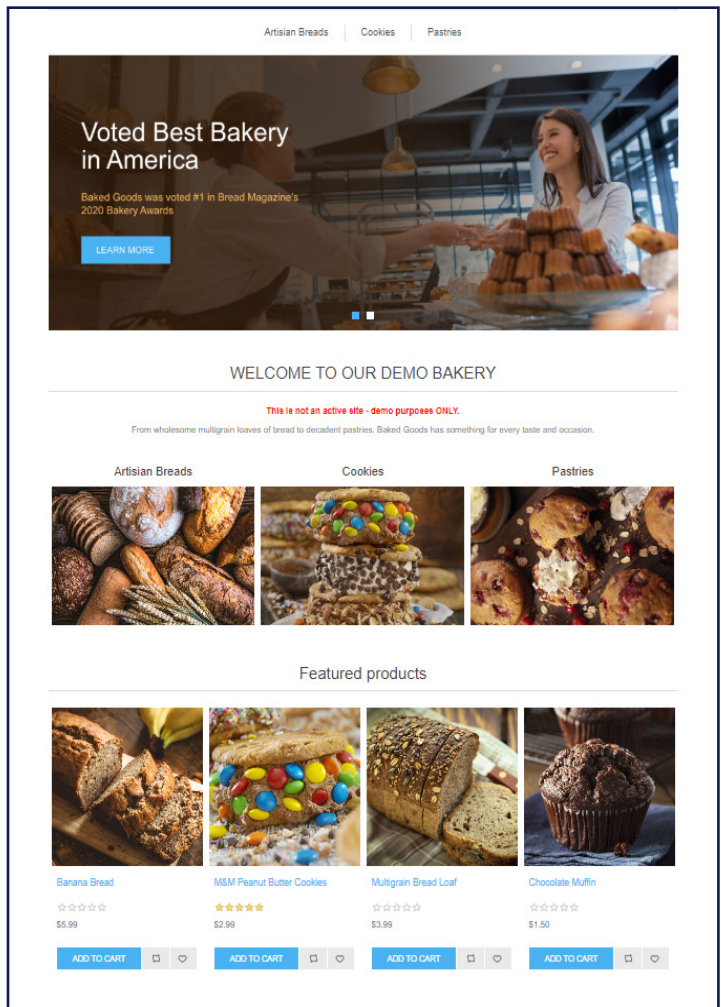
Artisian Breads | Cookies | Pastries

Voted Best Bakery in America

Baked Goods was voted #1 in Bread Magazine's 2020 Bakery Awards

LEARN MORE

WELCOME TO OUR DEMO BAKERY

This is not an active site - demo purposes ONLY.

From wholesome multigrain loaves of bread to decadent pastries, Baked Goods has something for every taste and occasion.

Artisian Breads

Cookies

Pastries

Featured products

Banana Bread

$5.99

ADD TO CART

M&M Peanut Butter Cookies

$2.99

ADD TO CART

Multigrain Bread Loaf

$3.99

ADD TO CART

Chocolate Muffin

$1.50

ADD TO CART